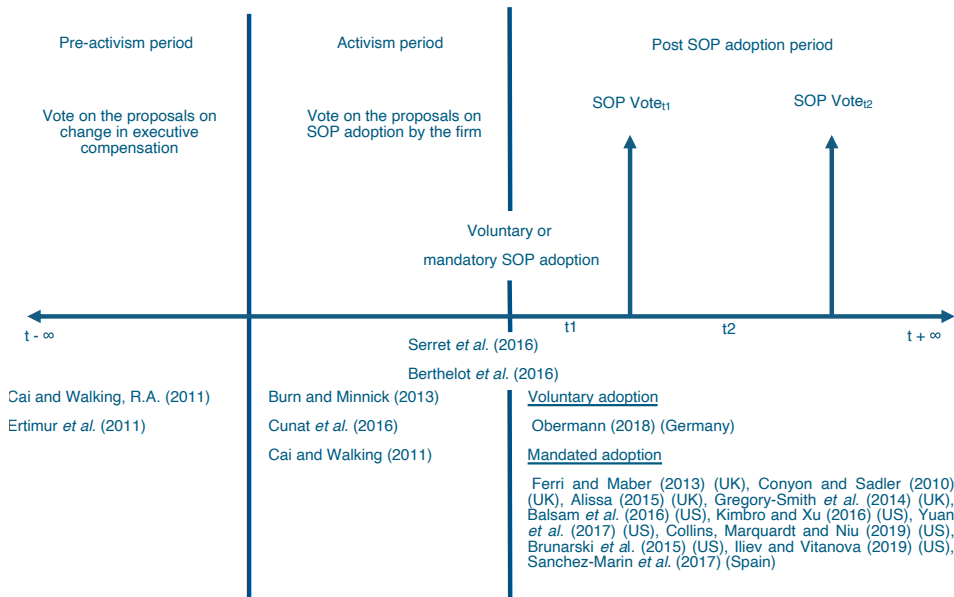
Pre-activism period

Vote on the proposals on change in executive compensation

Activism period

Vote on the proposals on SOP adoption by the firm

Post SOP adoption period

SOP Vote$_{t1}$

SOP Vote$_{t2}$

Voluntary or mandatory SOP adoption

t - ∞

t1

t2

t + ∞

Serret *et al.* (2016)

Berthelot *et al.* (2016)

Cai and Walking, R.A. (2011)

Ertimur *et al.* (2011)

Burn and Minnick (2013)

Cunat *et al.* (2016)

Cai and Walking (2011)

Voluntary adoption

Obermann (2018) (Germany)

Mandated adoption

Ferri and Maber (2013) (UK), Conyon and Sadler (2010) (UK), Alissa (2015) (UK), Gregory-Smith *et al.* (2014) (UK), Balsam *et al.* (2016) (US), Kimbro and Xu (2016) (US), Yuan *et al.* (2017) (US), Collins, Marquardt and Niu (2019) (US), Brunarski *et al.* (2015) (US), Iliev and Vitanova (2019) (US), Sanchez-Marin *et al.* (2017) (Spain)